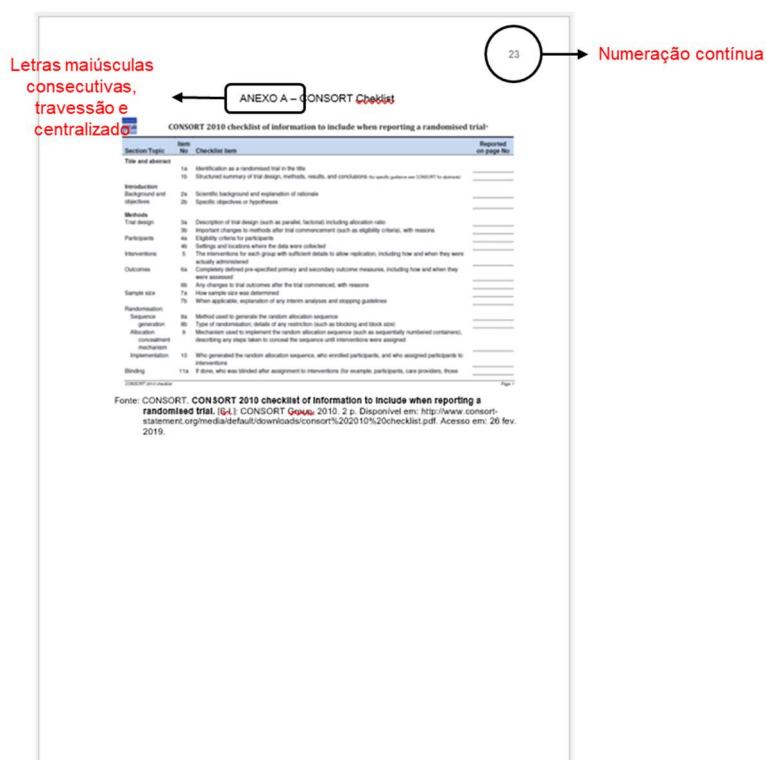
Letras maiúsculas consecutivas, travessão e centralizado

23

Numeração contínua

ANEXO A – CONSORT Cheklist

CONSORT 2010 checklist of information to include when reporting a randomised trial*

| Section/Topic | Item No | Checklist item | Reported on page No |
|---|---|---|---|
| **Title and abstract** | | | |
| | 1a | Identification as a randomised trial in the title | |
| | 1b | Structured summary of trial design, methods, results, and conclusions (for specific guidance see CONSORT for abstracts) | |
| **Introduction** | | | |
| Background and objectives | 2a | Scientific background and explanation of rationale | |
| | 2b | Specific objectives or hypotheses | |
| **Methods** | | | |
| Trial design | 3a | Description of trial design (such as parallel, factorial) including allocation ratio | |
| | 3b | Important changes to methods after trial commencement (such as eligibility criteria), with reasons | |
| Participants | 4a | Eligibility criteria for participants | |
| | 4b | Settings and locations where the data were collected | |
| Interventions | 5 | The interventions for each group with sufficient details to allow replication, including how and when they were actually administered | |
| Outcomes | 6a | Completely defined pre-specified primary and secondary outcome measures, including how and when they were assessed | |
| | 6b | Any changes to trial outcomes after the trial commenced, with reasons | |
| Sample size | 7a | How sample size was determined | |
| | 7b | When applicable, explanation of any interim analyses and stopping guidelines | |
| Randomisation: | | | |
| Sequence generation | 8a | Method used to generate the random allocation sequence | |
| | 8b | Type of randomisation; details of any restriction (such as blocking and block size) | |
| Allocation concealment mechanism | 9 | Mechanism used to implement the random allocation sequence (such as sequentially numbered containers), describing any steps taken to conceal the sequence until interventions were assigned | |
| Implementation | 10 | Who generated the random allocation sequence, who enrolled participants, and who assigned participants to interventions | |
| Blinding | 11a | If done, who was blinded after assignment to interventions (for example, participants, care providers, those | |

CONSORT 2010 checklist Page 1

Fonte: CONSORT. **CONSORT 2010 checklist of information to include when reporting a randomised trial.** [S.l.]: CONSORT Group, 2010. 2 p. Disponível em: http://www.consort-statement.org/media/default/downloads/consort%202010%20checklist.pdf. Acesso em: 26 fev. 2019.